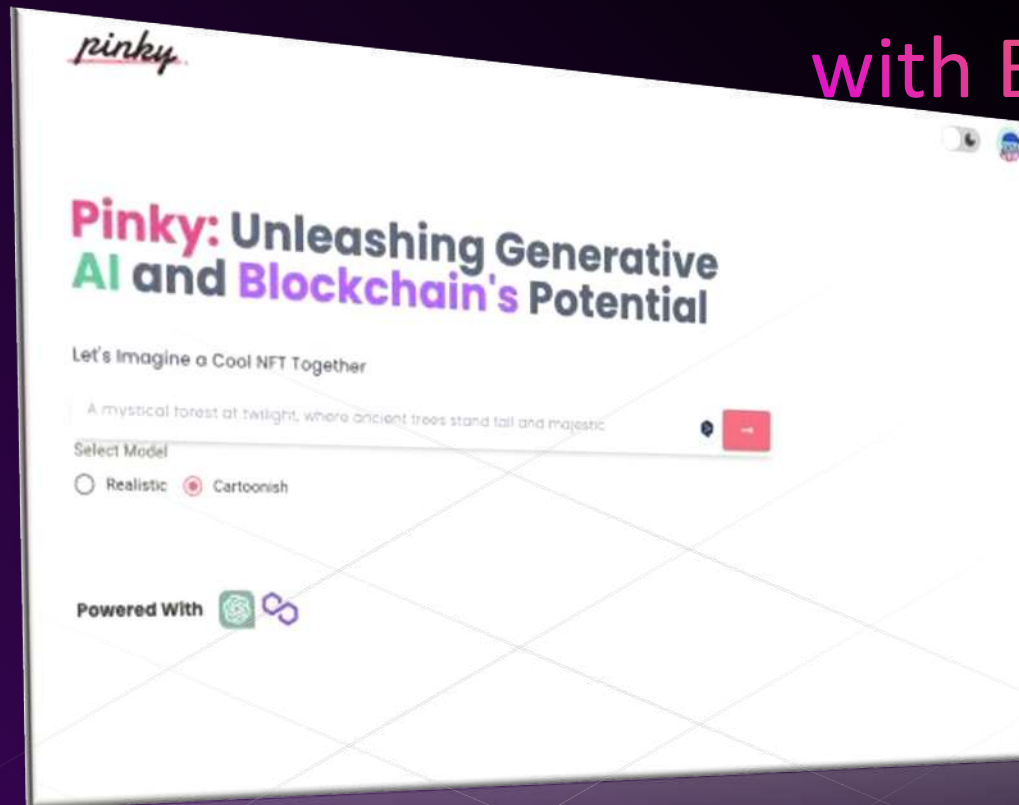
with B

pinky

Pinky: Unleashing Generative AI and Blockchain's Potential

Let's Imagine a Cool NFT Together

A mystical forest at twilight, where ancient trees stand tall and majestic

Select Model

Realistic Cartoonish

Powered With